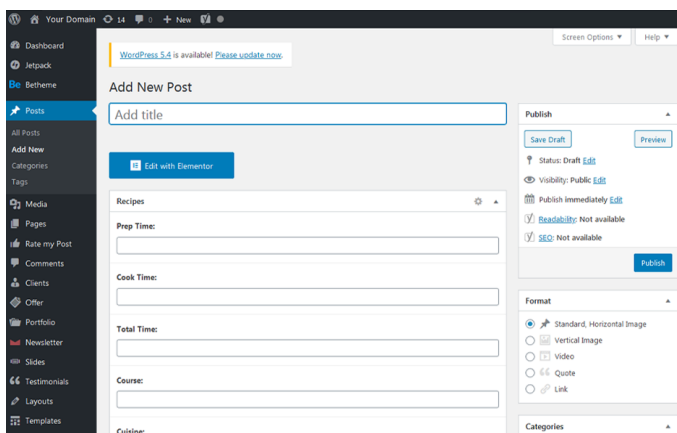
Your Domain 14 0 + New

Dashboard
Jetpack
Betheme
Posts
All Posts
Add New
Categories
Tags
Media
Pages
Rate my Post
Comments
Clients
Offer
Portfolio
Newsletter
Slides
Testimonials
Layouts
Templates

Screen Options ▼ Help ▼

WordPress 5.4 is available! Please update now.

Add New Post

Add title

Edit with Elementor

Recipes

Prep Time:

Cook Time:

Total Time:

Course:

Cuisine:

Publish

Save Draft Preview

Status: Draft Edit

Visibility: Public Edit

Publish immediately Edit

Readability: Not available

SEO: Not available

Publish

Format

Standard, Horizontal Image
Vertical Image
Video
Quote
Link

Categories